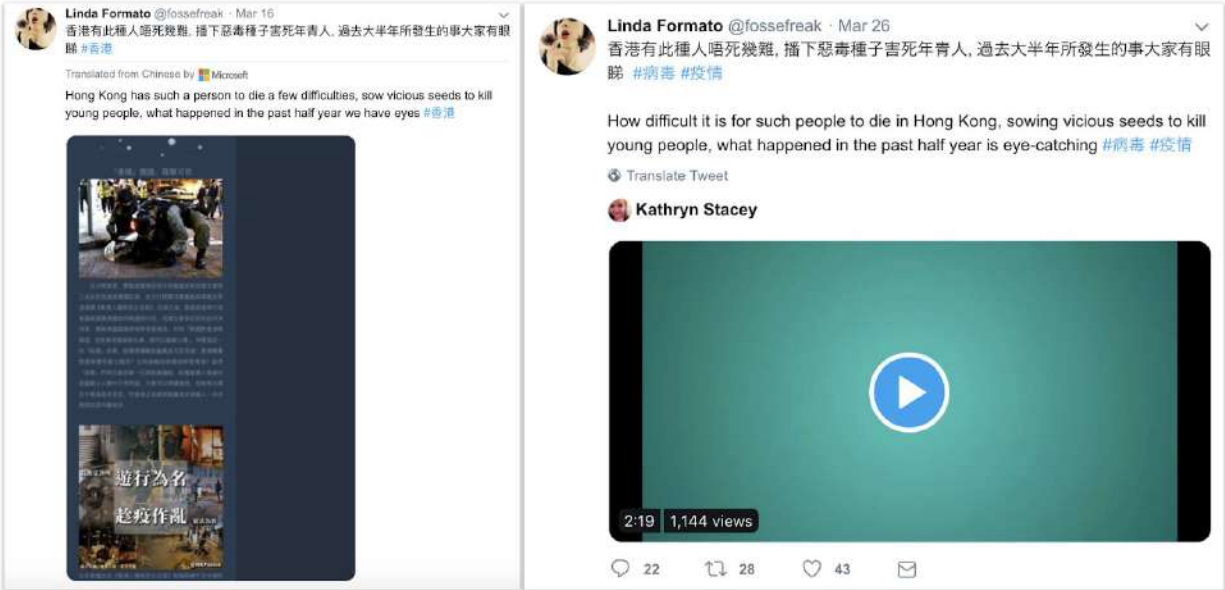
Linda Formato @fossefreak · Mar 16
香港有此種人唔死幾難, 播下惡毒種子害死年青人, 過去大半年所發生的事大家有眼睇 #香港

Translated from Chinese by Microsoft

Hong Kong has such a person to die a few difficulties, sow vicious seeds to kill young people, what happened in the past half year we have eyes #香港

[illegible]

遊行為名
趁疫作亂

Linda Formato @fossefreak · Mar 26
香港有此種人唔死幾難, 播下惡毒種子害死年青人, 過去大半年所發生的事大家有眼睇 #病毒 #疫情

How difficult it is for such people to die in Hong Kong, sowing vicious seeds to kill young people, what happened in the past half year is eye-catching #病毒 #疫情

Translate Tweet

Kathryn Stacey

2:19 1,144 views

22 28 43